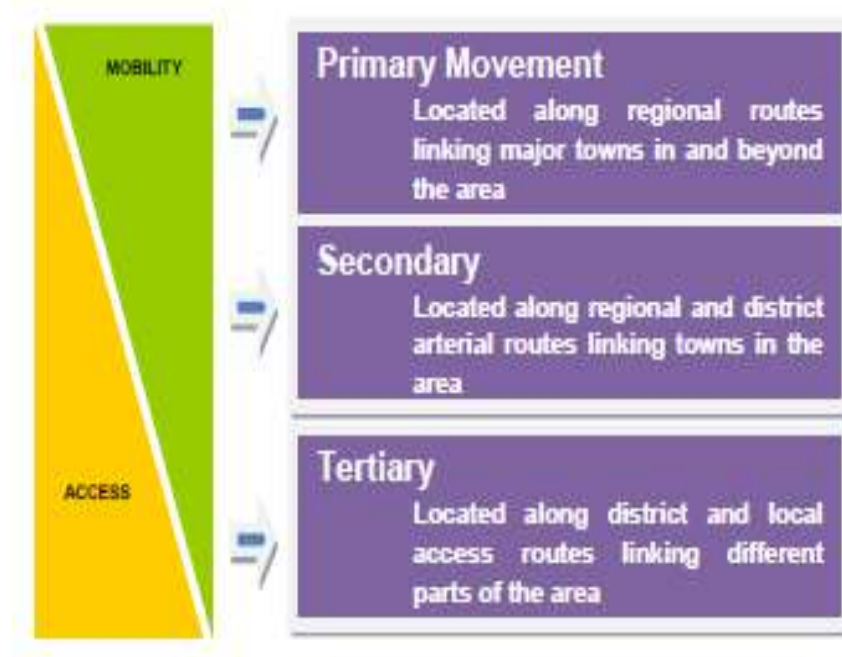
MOBILITY

ACCESS

Primary Movement
Located along regional routes linking major towns in and beyond the area

Secondary
Located along regional and district arterial routes linking towns in the area

Tertiary
Located along district and local access routes linking different parts of the area